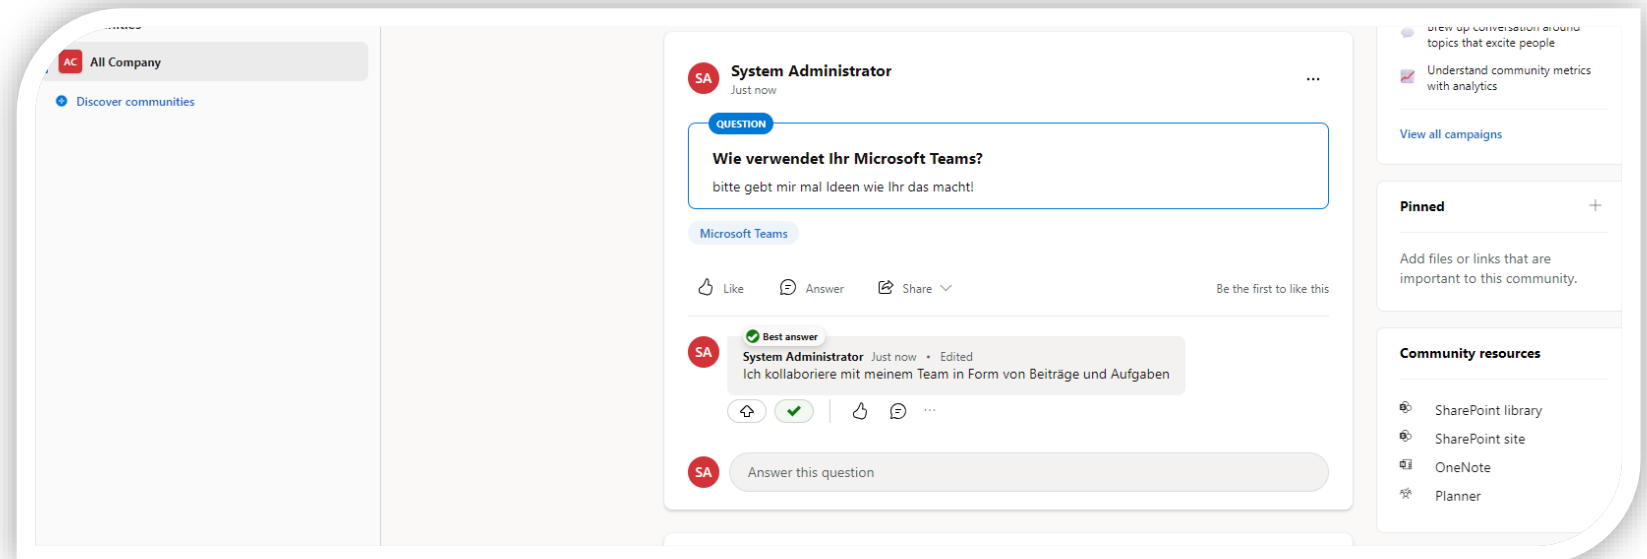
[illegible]

AC All Company

Discover communities

SA System Administrator
Just now
...

QUESTION
Wie verwendet Ihr Microsoft Teams?
bitte gebt mir mal Ideen wie Ihr das macht!

Microsoft Teams

Like Answer Share Be the first to like this

SA Best answer
System Administrator Just now • Edited
Ich kollaboriere mit meinem Team in Form von Beiträge und Aufgaben

SA Answer this question

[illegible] topics that excite people

Understand community metrics with analytics

View all campaigns

Pinned +

Add files or links that are important to this community.

Community resources

SharePoint library
SharePoint site
OneNote
Planner